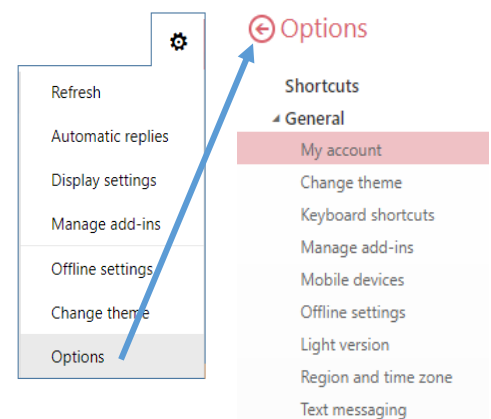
Refresh
Automatic replies
Display settings
Manage add-ins
Offline settings
Change theme
Options

Options
Shortcuts
General
My account
Change theme
Keyboard shortcuts
Manage add-ins
Mobile devices
Offline settings
Light version
Region and time zone
Text messaging